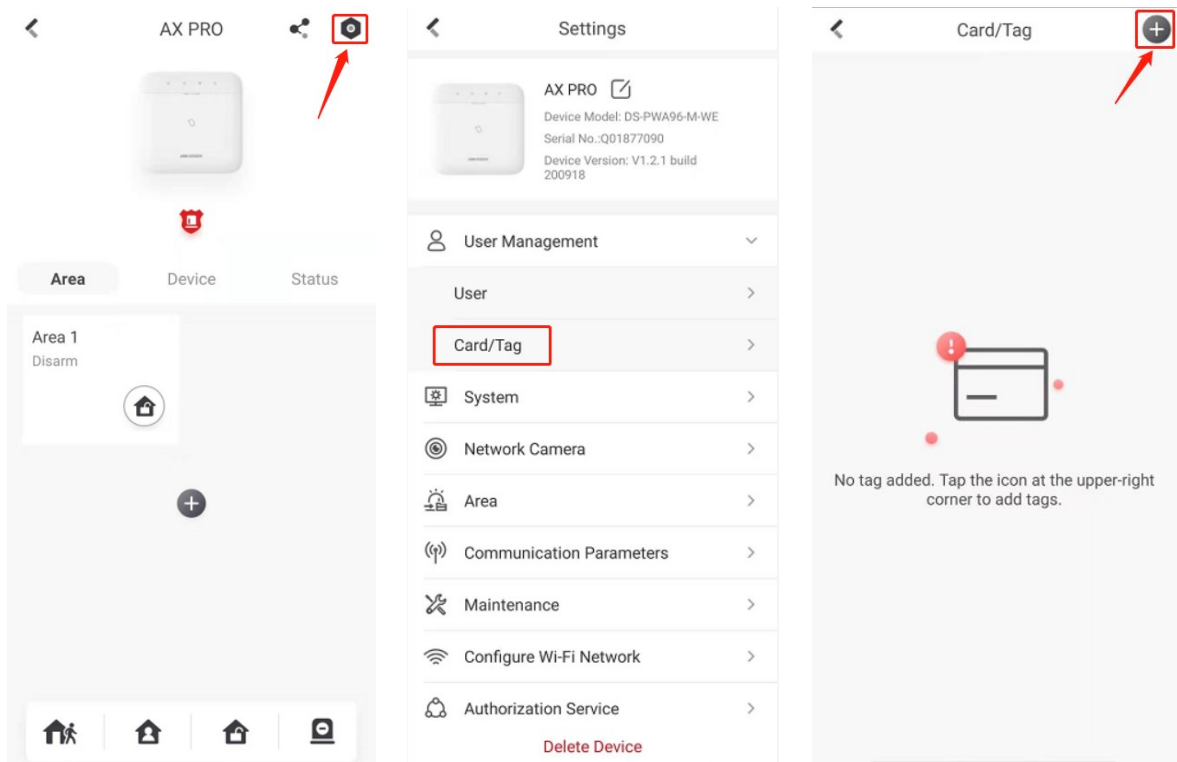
AX PRO

Area
Device
Status

Area 1
Disarm

Settings

AX PRO
Device Model: DS-PWA96-M-WE
Serial No.:Q01877090
Device Version: V1.2.1 build 200918

User Management
User
Card/Tag
System
Network Camera
Area
Communication Parameters
Maintenance
Configure Wi-Fi Network
Authorization Service
Delete Device

Card/Tag

No tag added. Tap the icon at the upper-right corner to add tags.